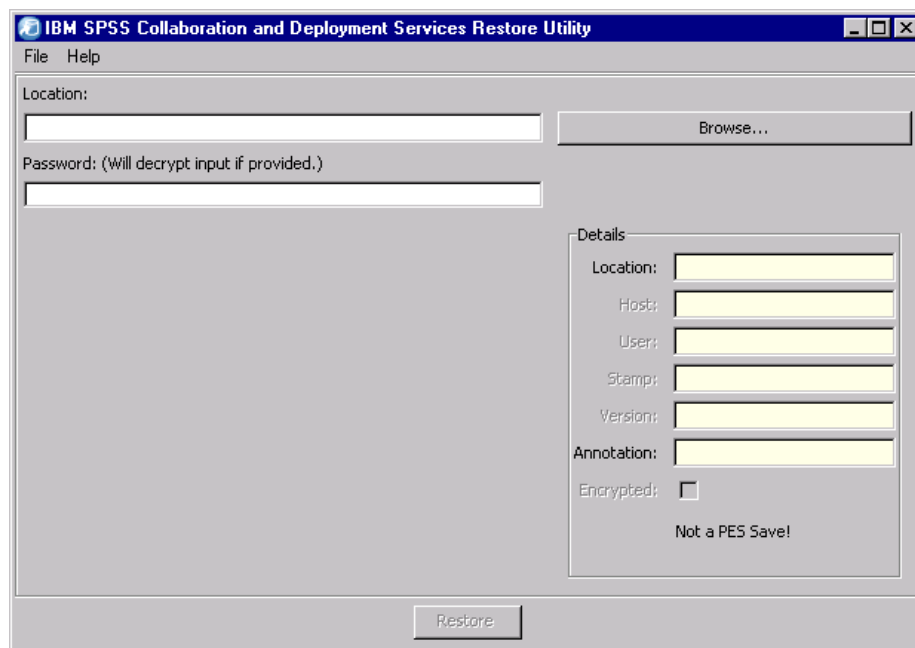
IBM SPSS Collaboration and Deployment Services Restore Utility

File Help

Location:

Browse...

Password: (Will decrypt input if provided.)

Details

Location:

Host:

User:

Stamp:

Version:

Annotation:

Encrypted:

Not a PES Save!

Restore